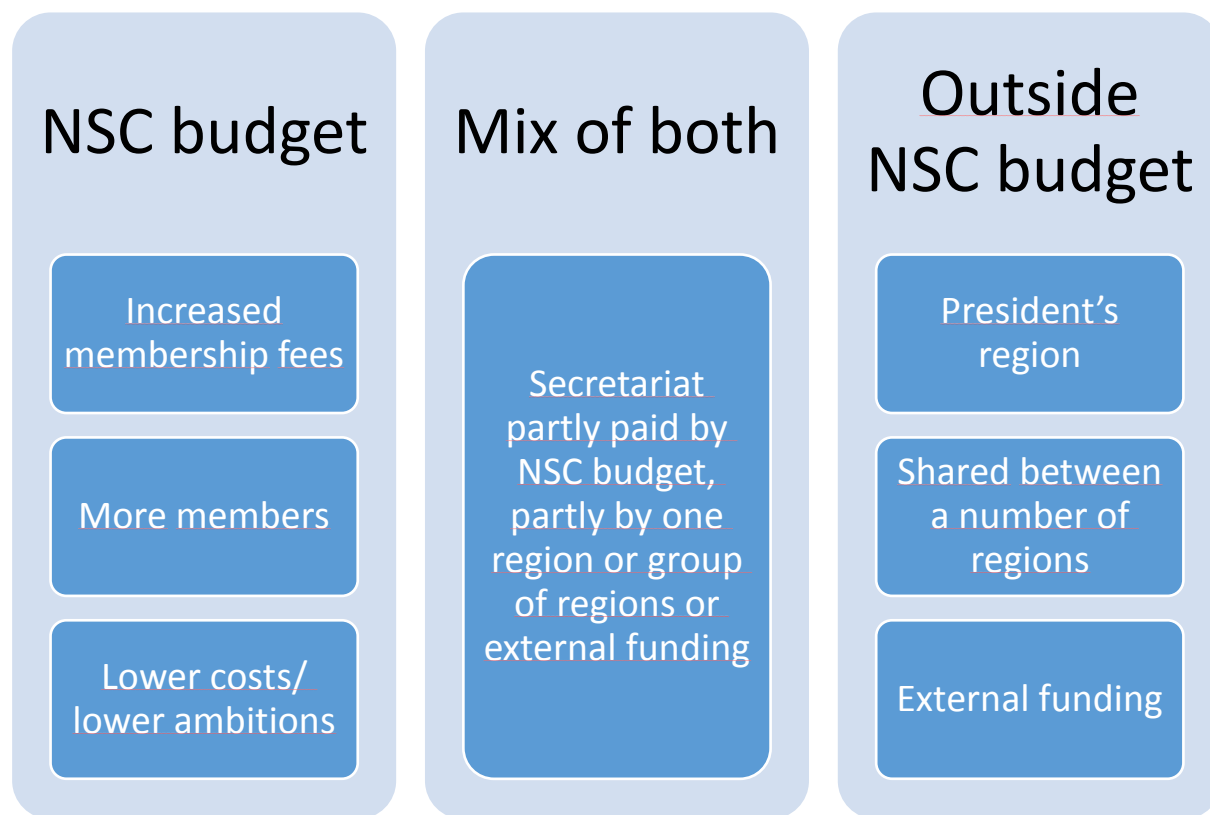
NSC budget

Increased membership fees

More members

Lower costs/ lower ambitions

Mix of both

Secretariat partly paid by NSC budget, partly by one region or group of regions or external funding

Outside NSC budget

President's region

Shared between a number of regions

External funding